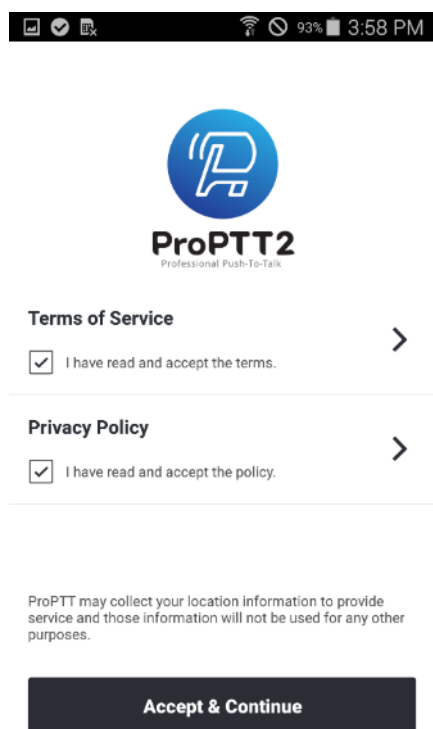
93% 3:58 PM

ProPTT2
Professional Push-To-Talk

Terms of Service
I have read and accept the terms.

Privacy Policy
I have read and accept the policy.

ProPTT may collect your location information to provide service and those information will not be used for any other purposes.

Accept & Continue